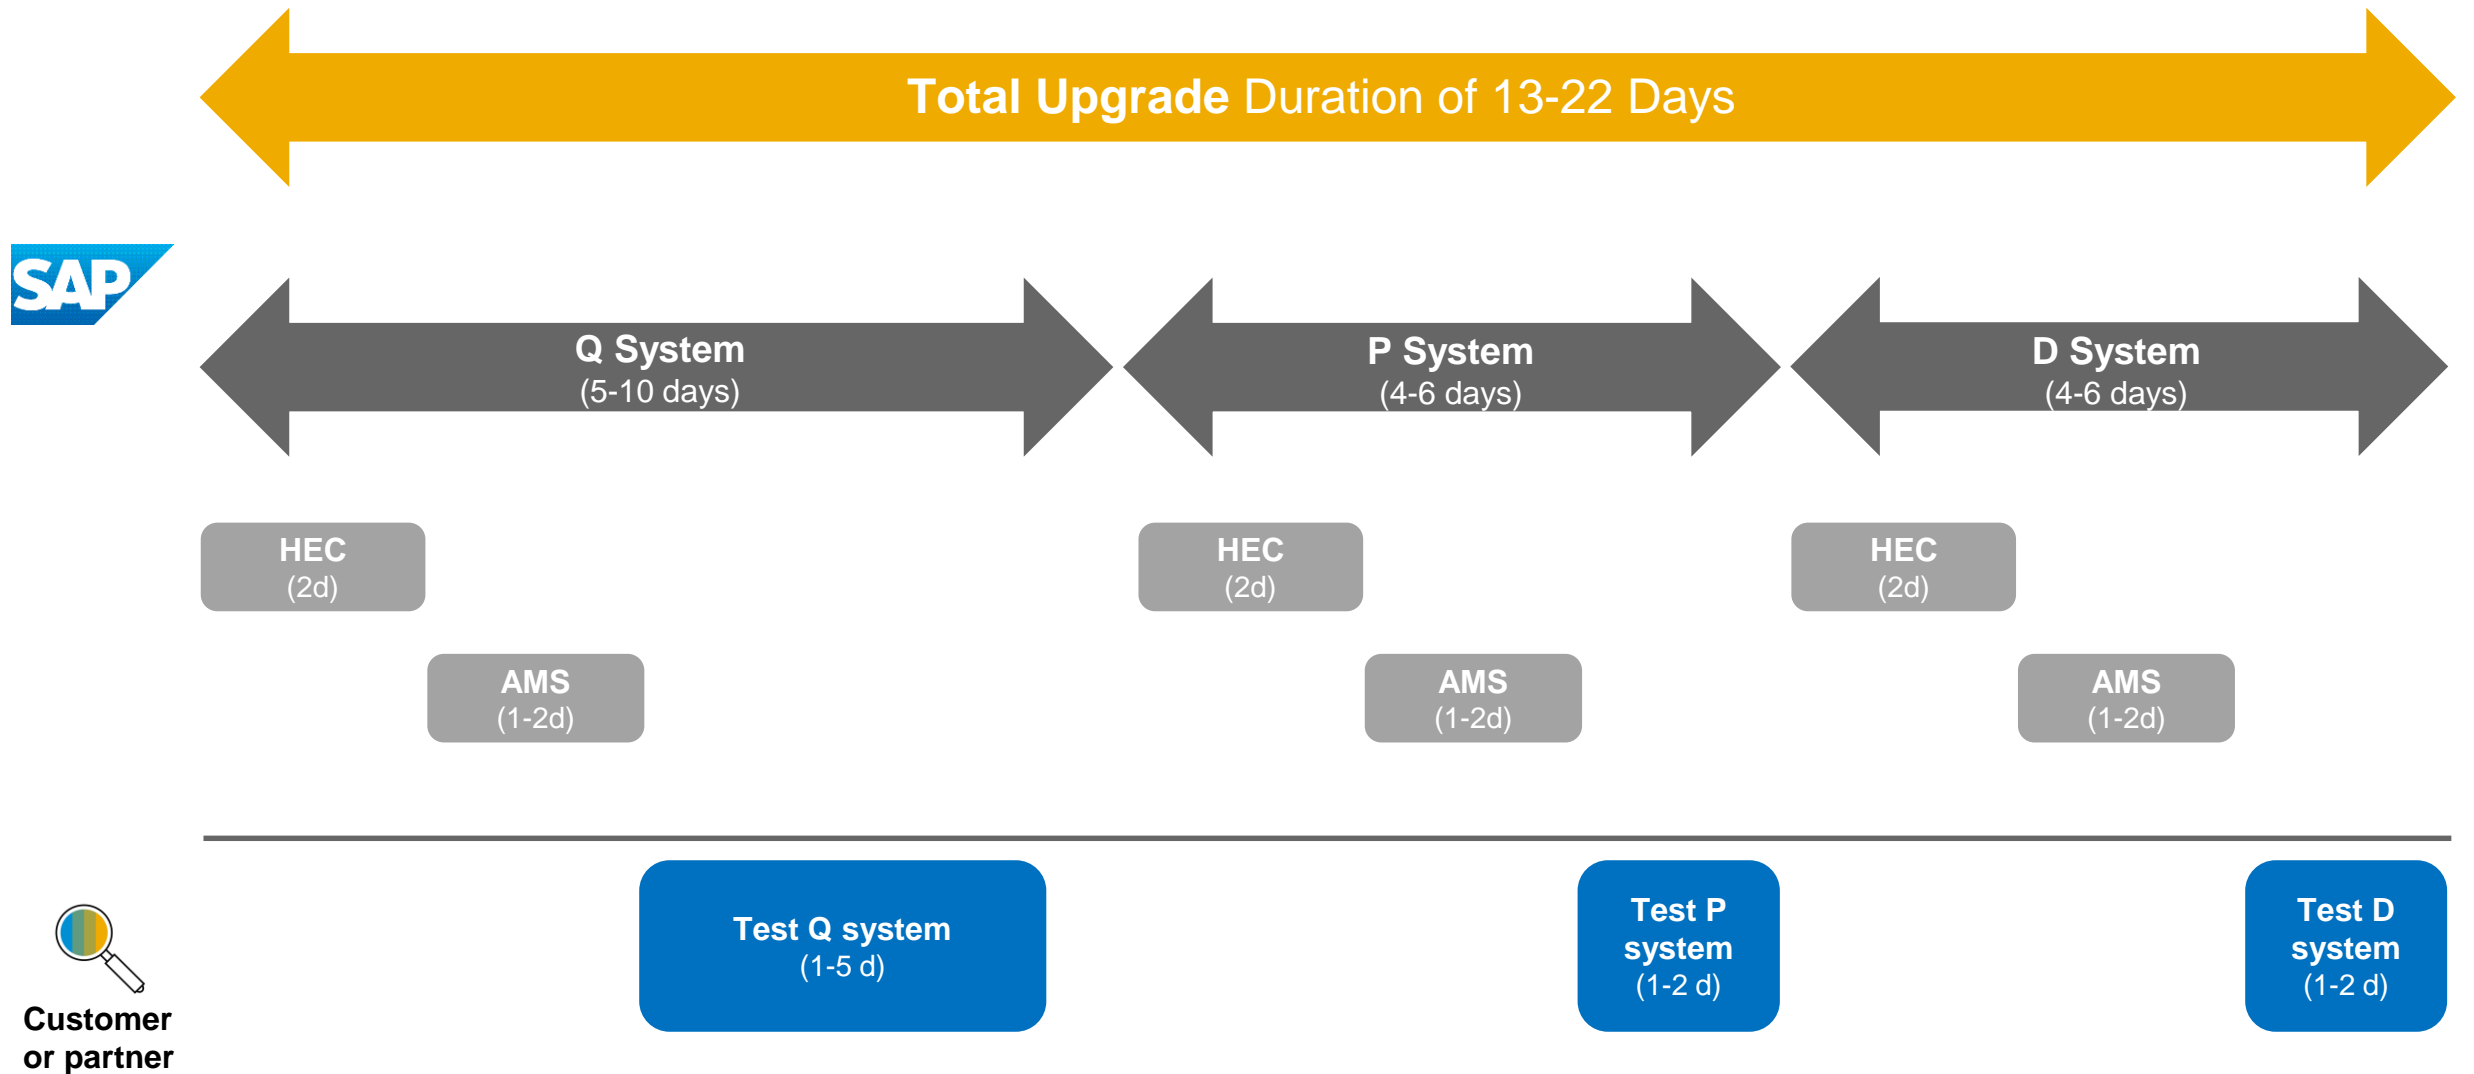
Total Upgrade Duration of 13-22 Days

SAP

Q System
(5-10 days)

P System
(4-6 days)

D System
(4-6 days)

HEC
(2d)

AMS
(1-2d)

HEC
(2d)

AMS
(1-2d)

HEC
(2d)

AMS
(1-2d)

Customer or partner

Test Q system
(1-5 d)

Test P system
(1-2 d)

Test D system
(1-2 d)